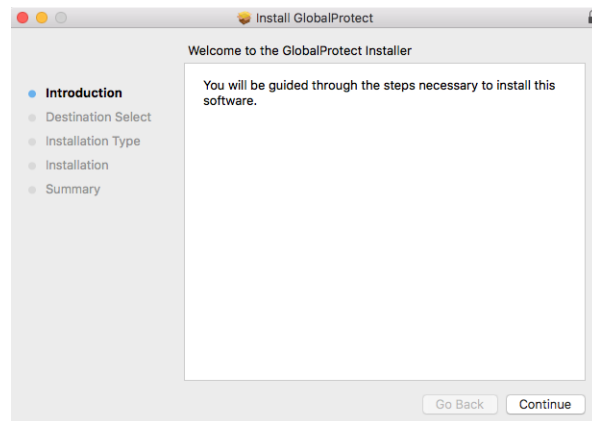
Install GlobalProtect

Welcome to the GlobalProtect Installer

Introduction
Destination Select
Installation Type
Installation
Summary

You will be guided through the steps necessary to install this software.

Go Back
Continue